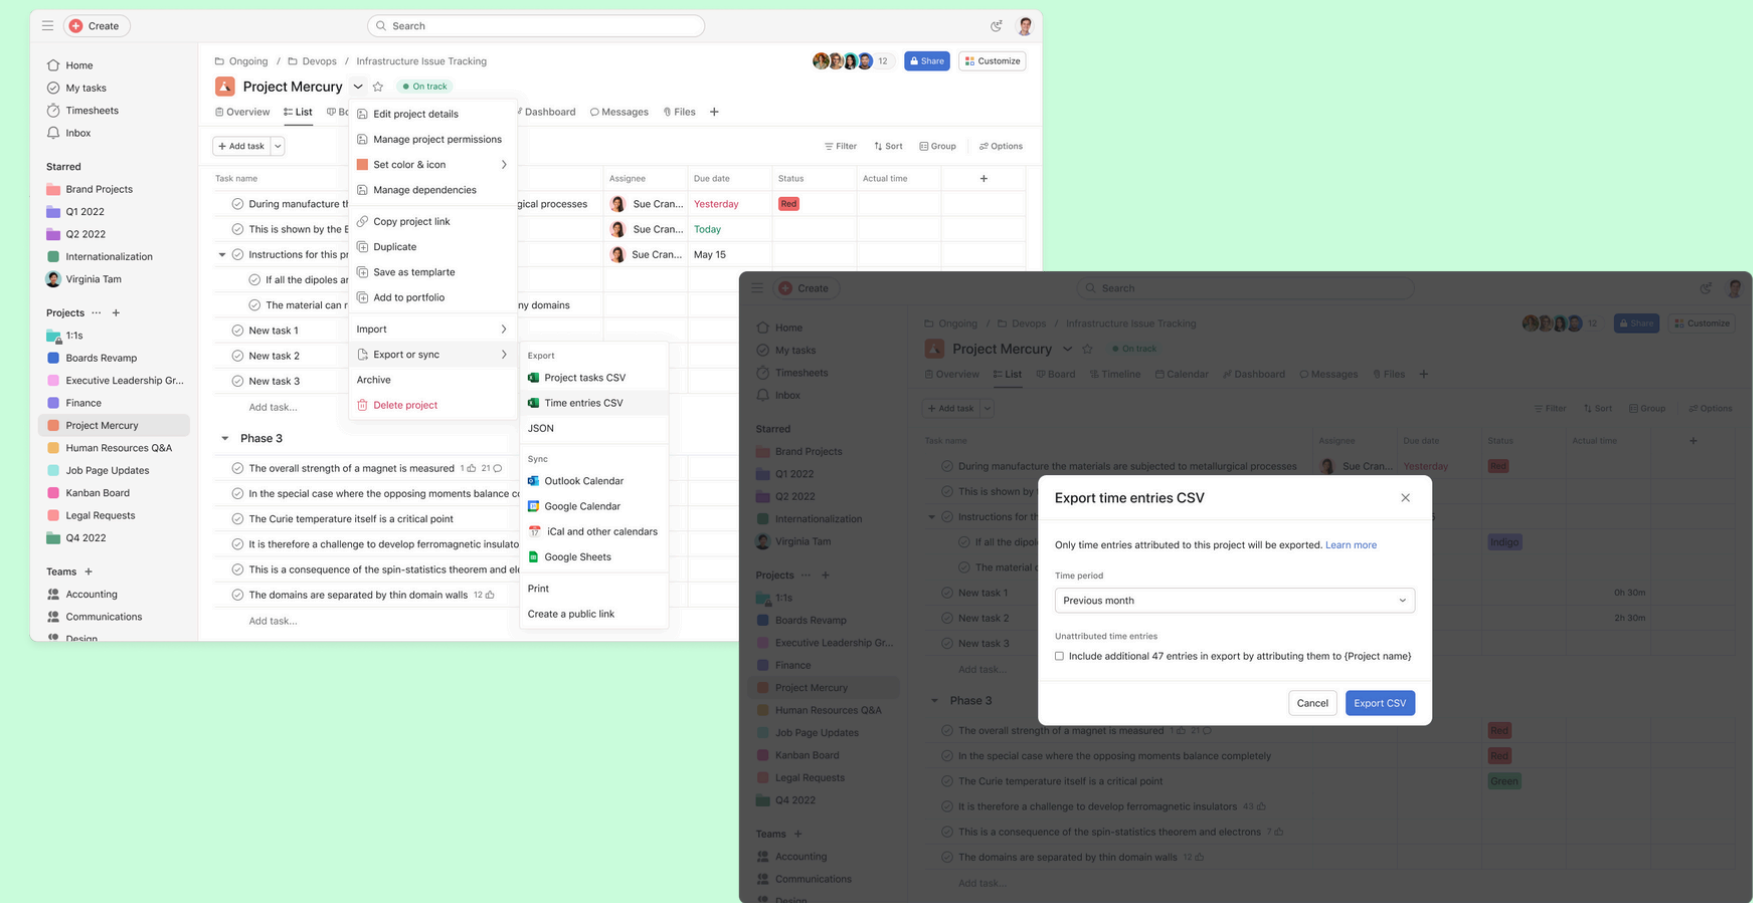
Create

Search

Home
My tasks
Timesheets
Inbox

Starred
Brand Projects
Q1 2022
Q2 2022
Internationalization
Virginia Tam

Projects
1:1s
Boards Revamp
Executive Leadership Gr...
Finance
Project Mercury
Human Resources Q&A
Job Page Updates
Kanban Board
Legal Requests
Q4 2022

Teams
Accounting
Communications
Design

Ongoing / Devops / Infrastructure Issue Tracking

Project Mercury
On track
12
Share
Customize

Overview  List  Bo  Dashboard  Messages  Files

Edit project details
Manage project permissions
Set color & icon
Manage dependencies
Copy project link
Duplicate
Save as template
Add to portfolio
Import
Export or sync
Archive
Delete project

Export
Project tasks CSV
Time entries CSV
JSON
Sync
Outlook Calendar
Google Calendar
iCal and other calendars
Google Sheets
Print
Create a public link

Add task
Filter  Sort  Group  Options

| Task name | Assignee | Due date | Status | Actual time |
|---|---|---|---|---|
| During manufacture th... gical processes | Sue Cran... | Yesterday | Red | |
| This is shown by the E | Sue Cran... | Today | | |
| Instructions for this pr | Sue Cran... | May 15 | | |
| If all the dipoles ar | | | | |
| The material can r... ny domains | | | | |
| New task 1 | | | | |
| New task 2 | | | | |
| New task 3 | | | | |

Add task...

Phase 3
The overall strength of a magnet is measured 1 21
In the special case where the opposing moments balance co
The Curie temperature itself is a critical point
It is therefore a challenge to develop ferromagnetic insulato
This is a consequence of the spin-statistics theorem and el
The domains are separated by thin domain walls 12
Add task...

Create
Search
Home
My tasks
Timesheets
Inbox
Starred
Brand Projects
Q1 2022
Q2 2022
Internationalization
Virginia Tam
Projects
1:1s
Boards Revamp
Executive Leadership Gr...
Finance
Project Mercury
Human Resources Q&A
Job Page Updates
Kanban Board
Legal Requests
Q4 2022
Teams
Accounting
Communications
Design

Ongoing / Devops / Infrastructure Issue Tracking
Project Mercury
On track
12
Share
Customize
Overview  List  Board  Timeline  Calendar  Dashboard  Messages  Files
Add task
Filter  Sort  Group  Options
Task name  Assignee  Due date  Status  Actual time
During manufacture the materials are subjected to metallurgical processes  Sue Cran...  Yesterday  Red
This is shown by
Instructions for th
If all the dipol  Indigo
The material
New task 1  0h 30m
New task 2  2h 30m
New task 3
Add task...
Phase 3
The overall strength of a magnet is measured 1 21  Red
In the special case where the opposing moments balance completely  Red
The Curie temperature itself is a critical point  Green
It is therefore a challenge to develop ferromagnetic insulators 43
This is a consequence of the spin-statistics theorem and electrons 7
The domains are separated by thin domain walls 12
Add task...

Export time entries CSV
Only time entries attributed to this project will be exported. Learn more
Time period
Previous month
Unattributed time entries
Include additional 47 entries in export by attributing them to {Project name}
Cancel
Export CSV